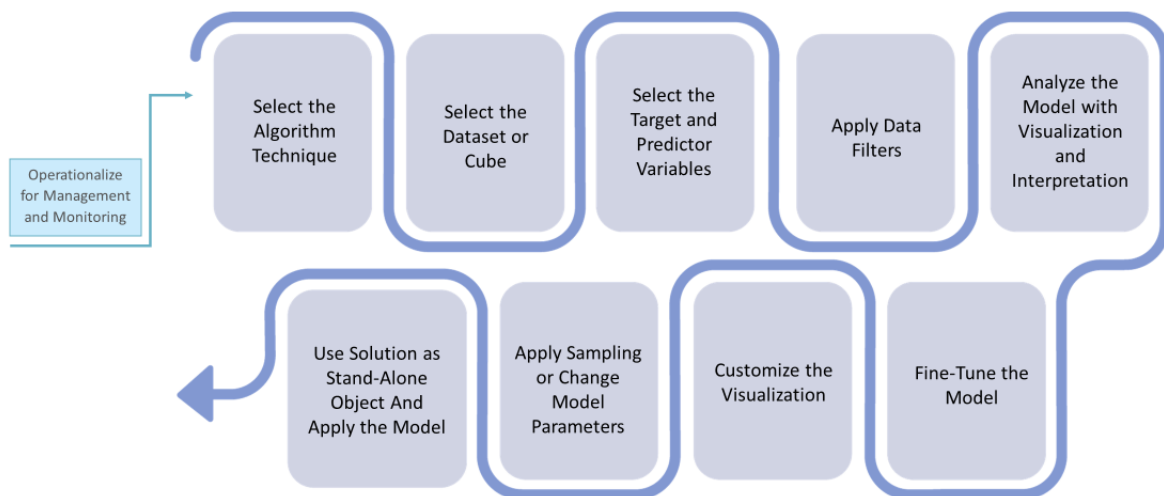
Operationalize for Management and Monitoring

Select the Algorithm Technique

Select the Dataset or Cube

Select the Target and Predictor Variables

Apply Data Filters

Analyze the Model with Visualization and Interpretation

Fine-Tune the Model

Customize the Visualization

Apply Sampling or Change Model Parameters

Use Solution as Stand-Alone Object And Apply the Model